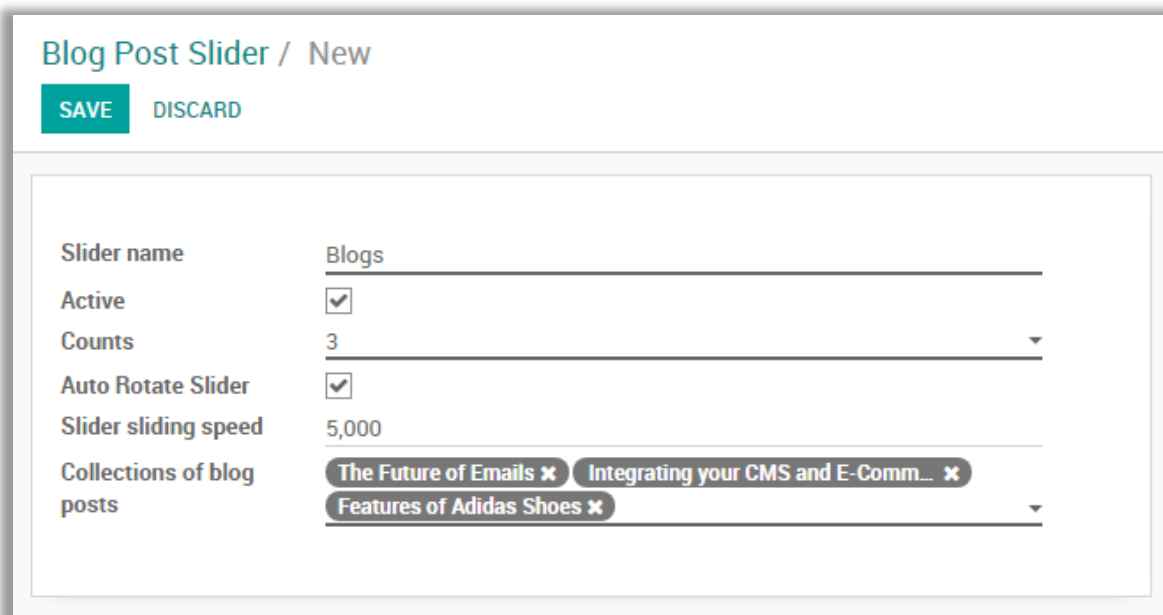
Blog Post Slider / New

SAVE DISCARD

Slider name Blogs

Active

Counts 3

Auto Rotate Slider

Slider sliding speed 5,000

Collections of blog posts

The Future of Emails ✖ Integrating your CMS and E-Comm... ✖ Features of Adidas Shoes ✖